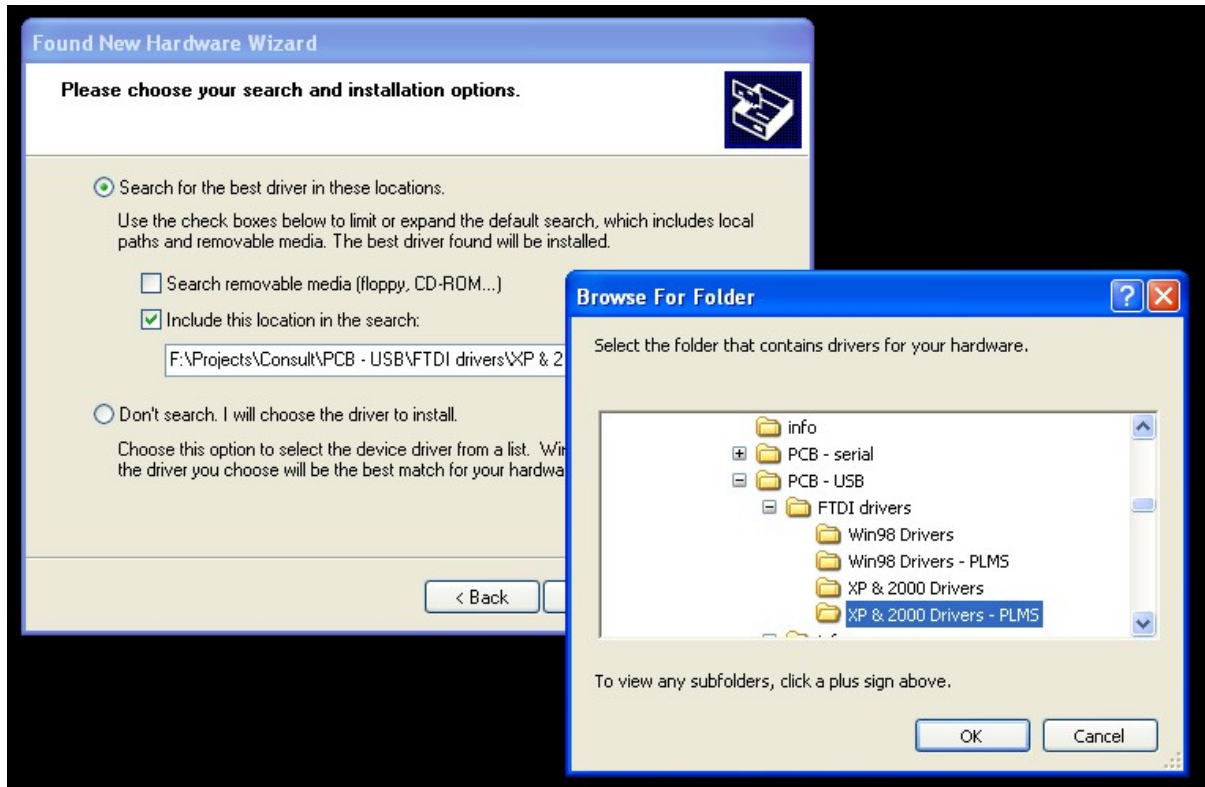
Found New Hardware Wizard

Please choose your search and installation options.

Search for the best driver in these locations.

Use the check boxes below to limit or expand the default search, which includes local paths and removable media. The best driver found will be installed.

Search removable media (floppy, CD-ROM...)

Include this location in the search:

F:\Projects\Consult\PCB - USB\FTDI drivers\XP & 2

Don't search. I will choose the driver to install.

Choose this option to select the device driver from a list. Wi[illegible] the driver you choose will be the best match for your hardwa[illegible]

< Back

Browse For Folder

?

Select the folder that contains drivers for your hardware.

info
PCB - serial
PCB - USB
FTDI drivers
Win98 Drivers
Win98 Drivers - PLMS
XP & 2000 Drivers
XP & 2000 Drivers - PLMS

To view any subfolders, click a plus sign above.

OK

Cancel